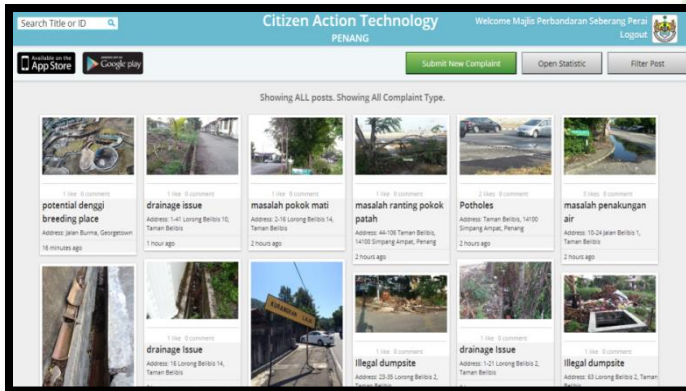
Search Title or ID

Citizen Action Technology
PENANG

Welcome Majlis Perbandaran Seberang Perai
Logout

Available on the App Store

GET IT ON Google play

Submit New Complaint

Open Statistic

Filter Post

Showing ALL posts. Showing All Complaint Type.

1 like 0 comment
potential denggi breeding place
Address: Jalan Burma, Georgetown
16 minutes ago

1 like 0 comment
drainage issue
Address: 1-41 Lorong Belibis 10, Taman Belibis
1 hour ago

1 like 0 comment
masalah pokok mati
Address: 2-16 Lorong Belibis 14, Taman Belibis
2 hours ago

1 like 0 comment
masalah ranting pokok patah
Address: 44-106 Taman Belibis, 14100 Simpang Ampat, Penang
2 hours ago

2 likes 0 comment
Potholes
Address: Taman Belibis, 14100 Simpang Ampat, Penang
2 hours ago

3 likes 0 comment
masalah penakungan air
Address: 10-24 Jalan Belibis 1, Taman Belibis
2 hours ago

1 like 0 comment
drainage Issue
Address: 16 Lorong Belibis 14, Taman Belibis

1 like 0 comment
Illegal dumpsite
Address: 23-35 Lorong Belibis 2, Taman Belibis

1 like 0 comment
drainage Issue
Address: 1-21 Lorong Belibis 2, Taman Belibis

1 like 0 comment
Illegal dumpsite
Address: 63 Lorong Belibis 2, Taman Belibis